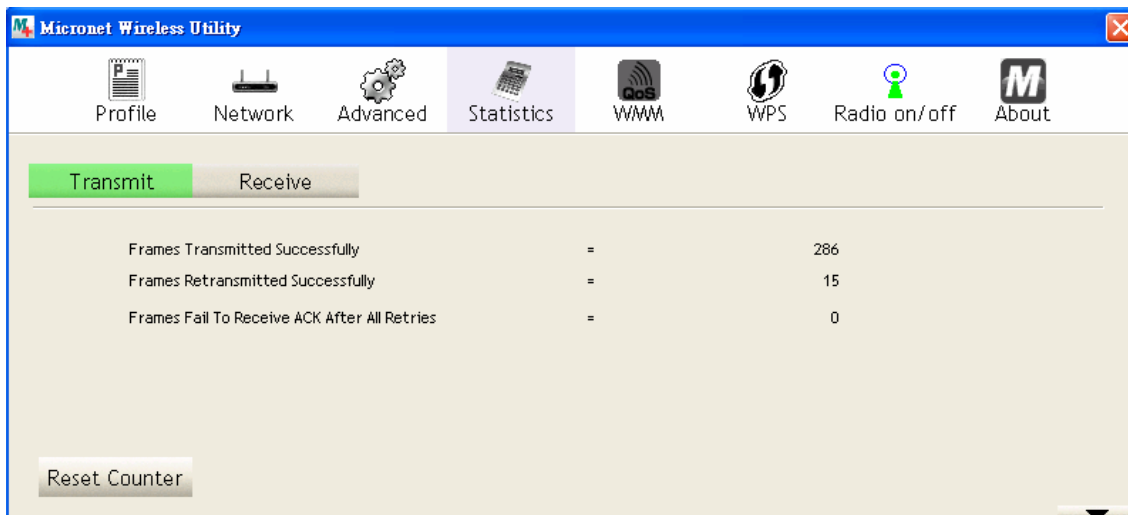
Micronet Wireless Utility

Profile Network Advanced Statistics WMM WPS Radio on/off About

QoS

Transmit Receive

Frames Transmitted Successfully = 286
Frames Retransmitted Successfully = 15
Frames Fail To Receive ACK After All Retries = 0

Reset Counter